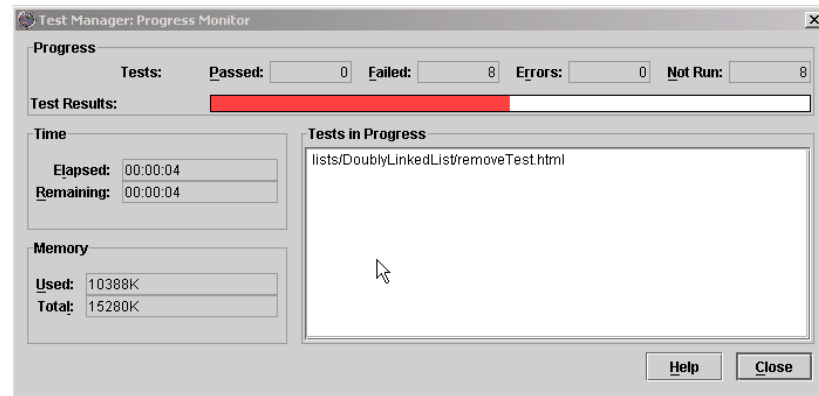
Test Manager: Progress Monitor

Progress

Tests: Passed: 0 Failed: 8 Errors: 0 Not Run: 8

Test Results:

Time

Elapsed: 00:00:04
Remaining: 00:00:04

Tests in Progress

lists/DoublyLinkedList/removeTest.html

Memory

Used: 10388K
Total: 15280K

Help Close